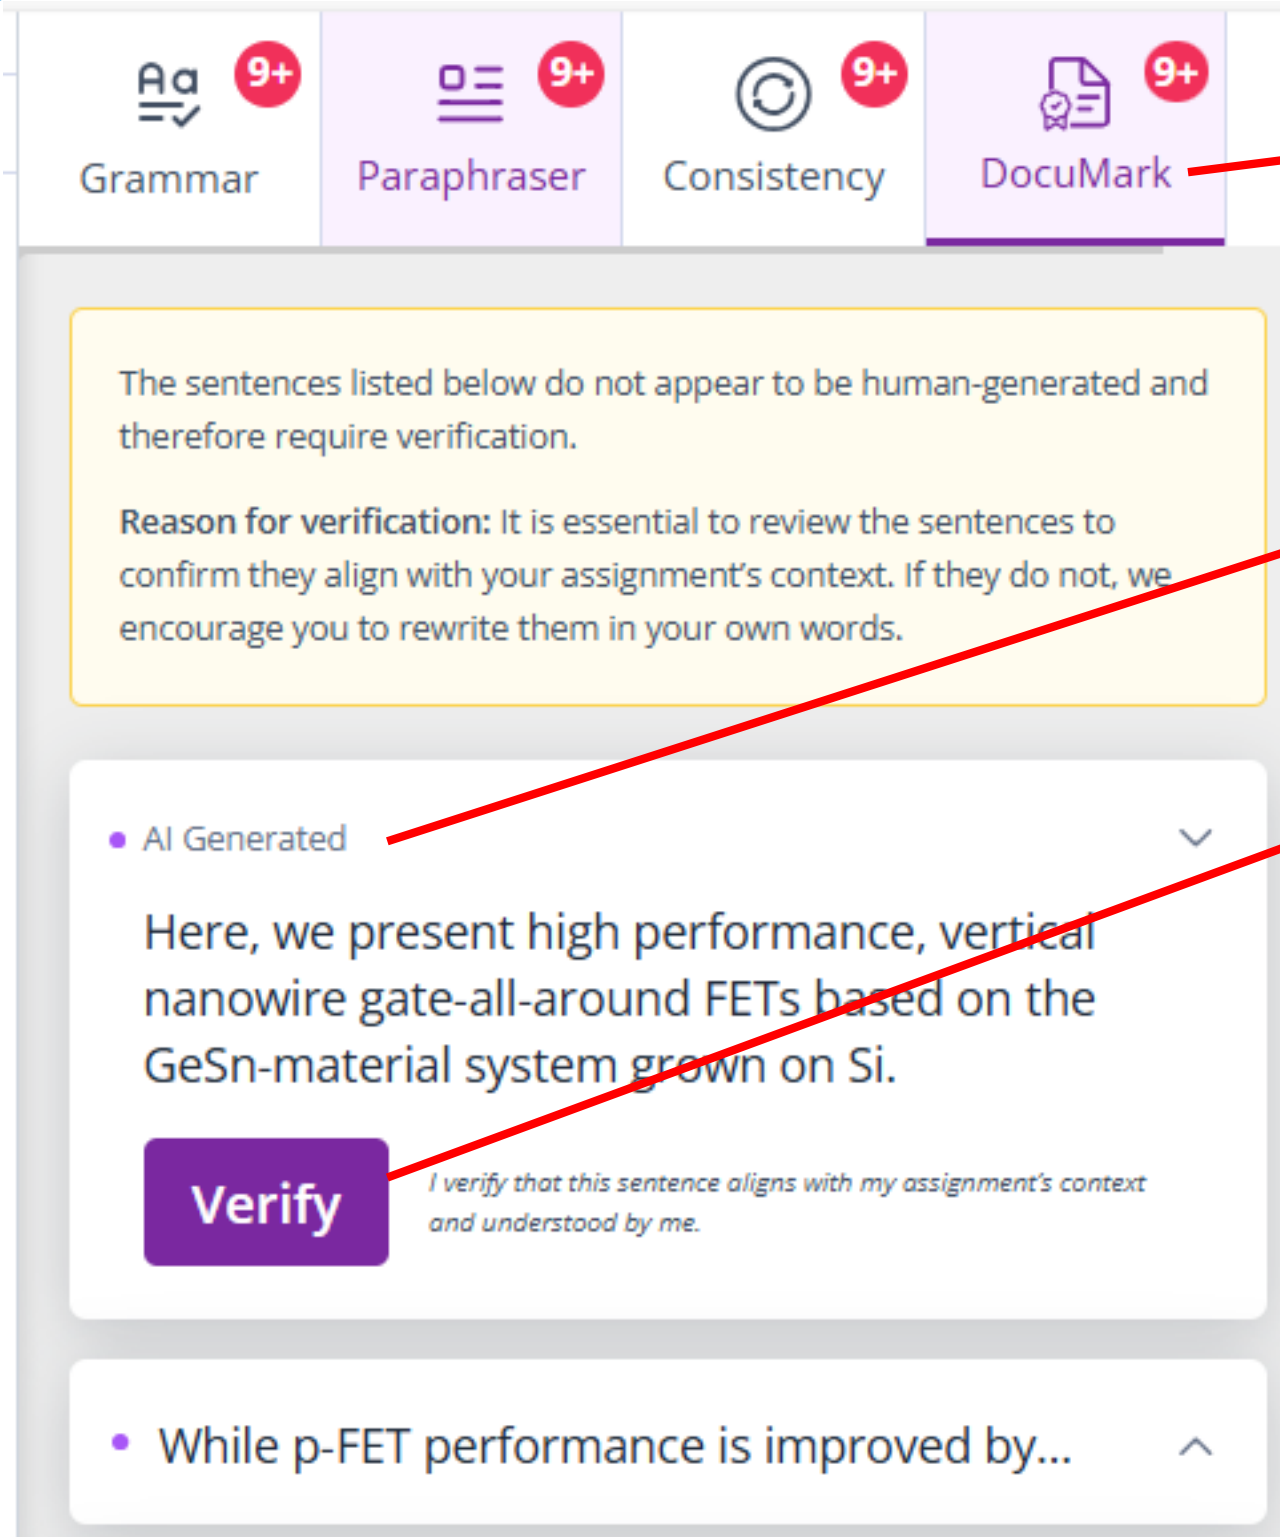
Aa 9+ Grammar

9+ Paraphraser

9+ Consistency

9+ DocuMark

The sentences listed below do not appear to be human-generated and therefore require verification.

**Reason for verification:** It is essential to review the sentences to confirm they align with your assignment's context. If they do not, we encourage you to rewrite them in your own words.

AI Generated

Here, we present high performance, vertical nanowire gate-all-around FETs based on the GeSn-material system grown on Si.

Verify

*I verify that this sentence aligns with my assignment's context and understood by me.*

While p-FET performance is improved by...